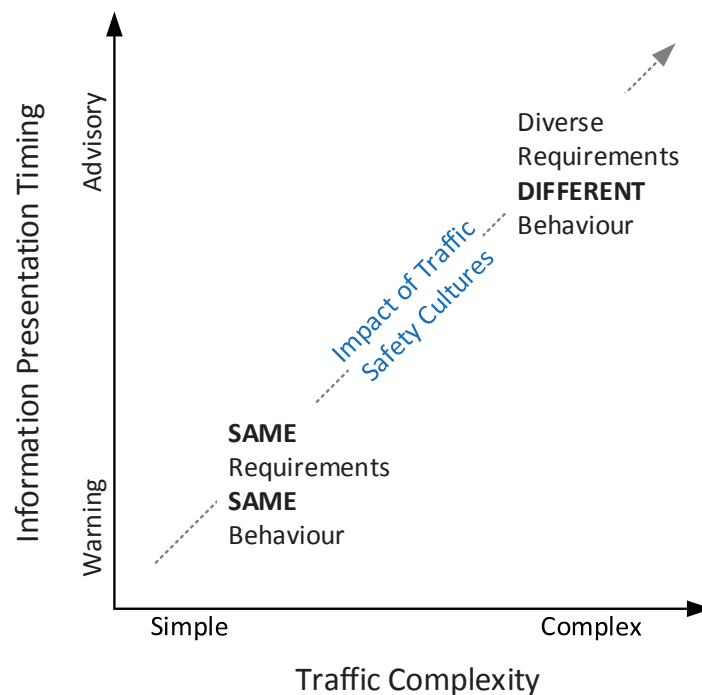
Information Presentation Timing

Advisory

Warning

Diverse Requirements
**DIFFERENT**
Behaviour

Impact of Traffic Safety Cultures

**SAME**
Requirements
**SAME**
Behaviour

Simple

Complex

Traffic Complexity